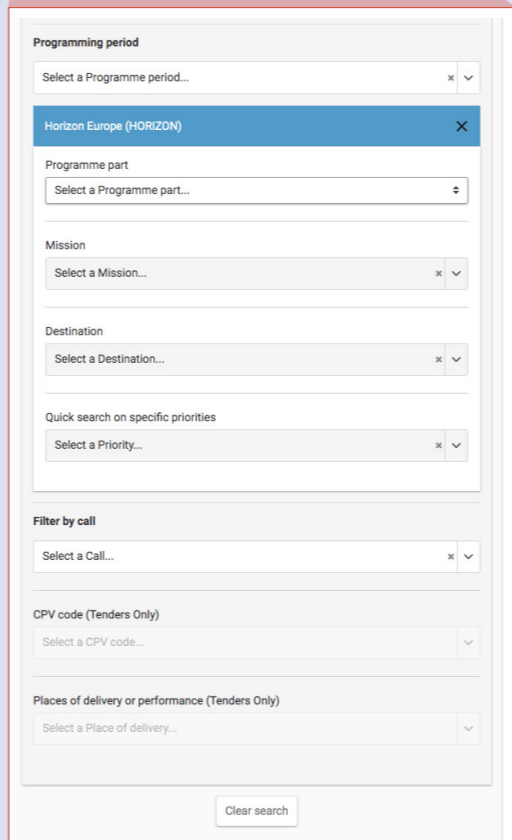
Programming period

Select a Programme period...

Horizon Europe (HORIZON)

Programme part

Select a Programme part...

Mission

Select a Mission...

Destination

Select a Destination...

Quick search on specific priorities

Select a Priority...

Filter by call

Select a Call...

CPV code (Tenders Only)

Select a CPV code...

Places of delivery or performance (Tenders Only)

Select a Place of delivery...

Clear search